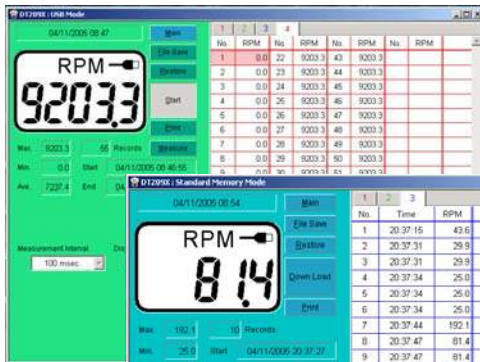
DT209X : USB Mode

04/11/2005 08:47

Main

File Save

Restore

Start

Print

Measure

RPM

9203.3

Max. 9203.3 55 Records

Min. 0.0 Start 04/11/2005 08:46:55

Ave. 7237.4 End 04

Measurement Interval

100 msec.

1 2 3 4

| No. | RPM | No. | RPM | No. | RPM | No. | RPM |
|---|---|---|---|---|---|---|---|
| 1 | 0.0 | 22 | 9203.3 | 43 | 9203.3 | | |
| 2 | 0.0 | 23 | 9203.3 | 44 | 9203.3 | | |
| 3 | 0.0 | 24 | 9203.3 | 45 | 9203.3 | | |
| 4 | 0.0 | 25 | 9203.3 | 46 | 9203.3 | | |
| 5 | 0.0 | 26 | 9203.3 | 47 | 9203.3 | | |
| 6 | 0.0 | 27 | 9203.3 | 48 | 9203.3 | | |
| 7 | 0.0 | 28 | 9203.3 | 49 | 9203.3 | | |
| 8 | 0.0 | 29 | 9203.3 | 50 | 9203.3 | | |

DT209X : Standard Memory Mode

04/11/2005 08:54

Main

File Save

Restore

Down Load

Print

RPM

81.4

Max. 192.1 10 Records

Min. 25.0 Start 04/11/2005 20:37:27

1 2 3

| No. | Time | RPM |
|---|---|---|
| 1 | 20:37:15 | 43.6 |
| 2 | 20:37:31 | 29.9 |
| 3 | 20:37:31 | 29.9 |
| 4 | 20:37:34 | 25.0 |
| 5 | 20:37:34 | 25.0 |
| 6 | 20:37:34 | 25.0 |
| 7 | 20:37:44 | 192.1 |
| 8 | 20:37:47 | 81.4 |
| 9 | 20:37:47 | 81.4 |